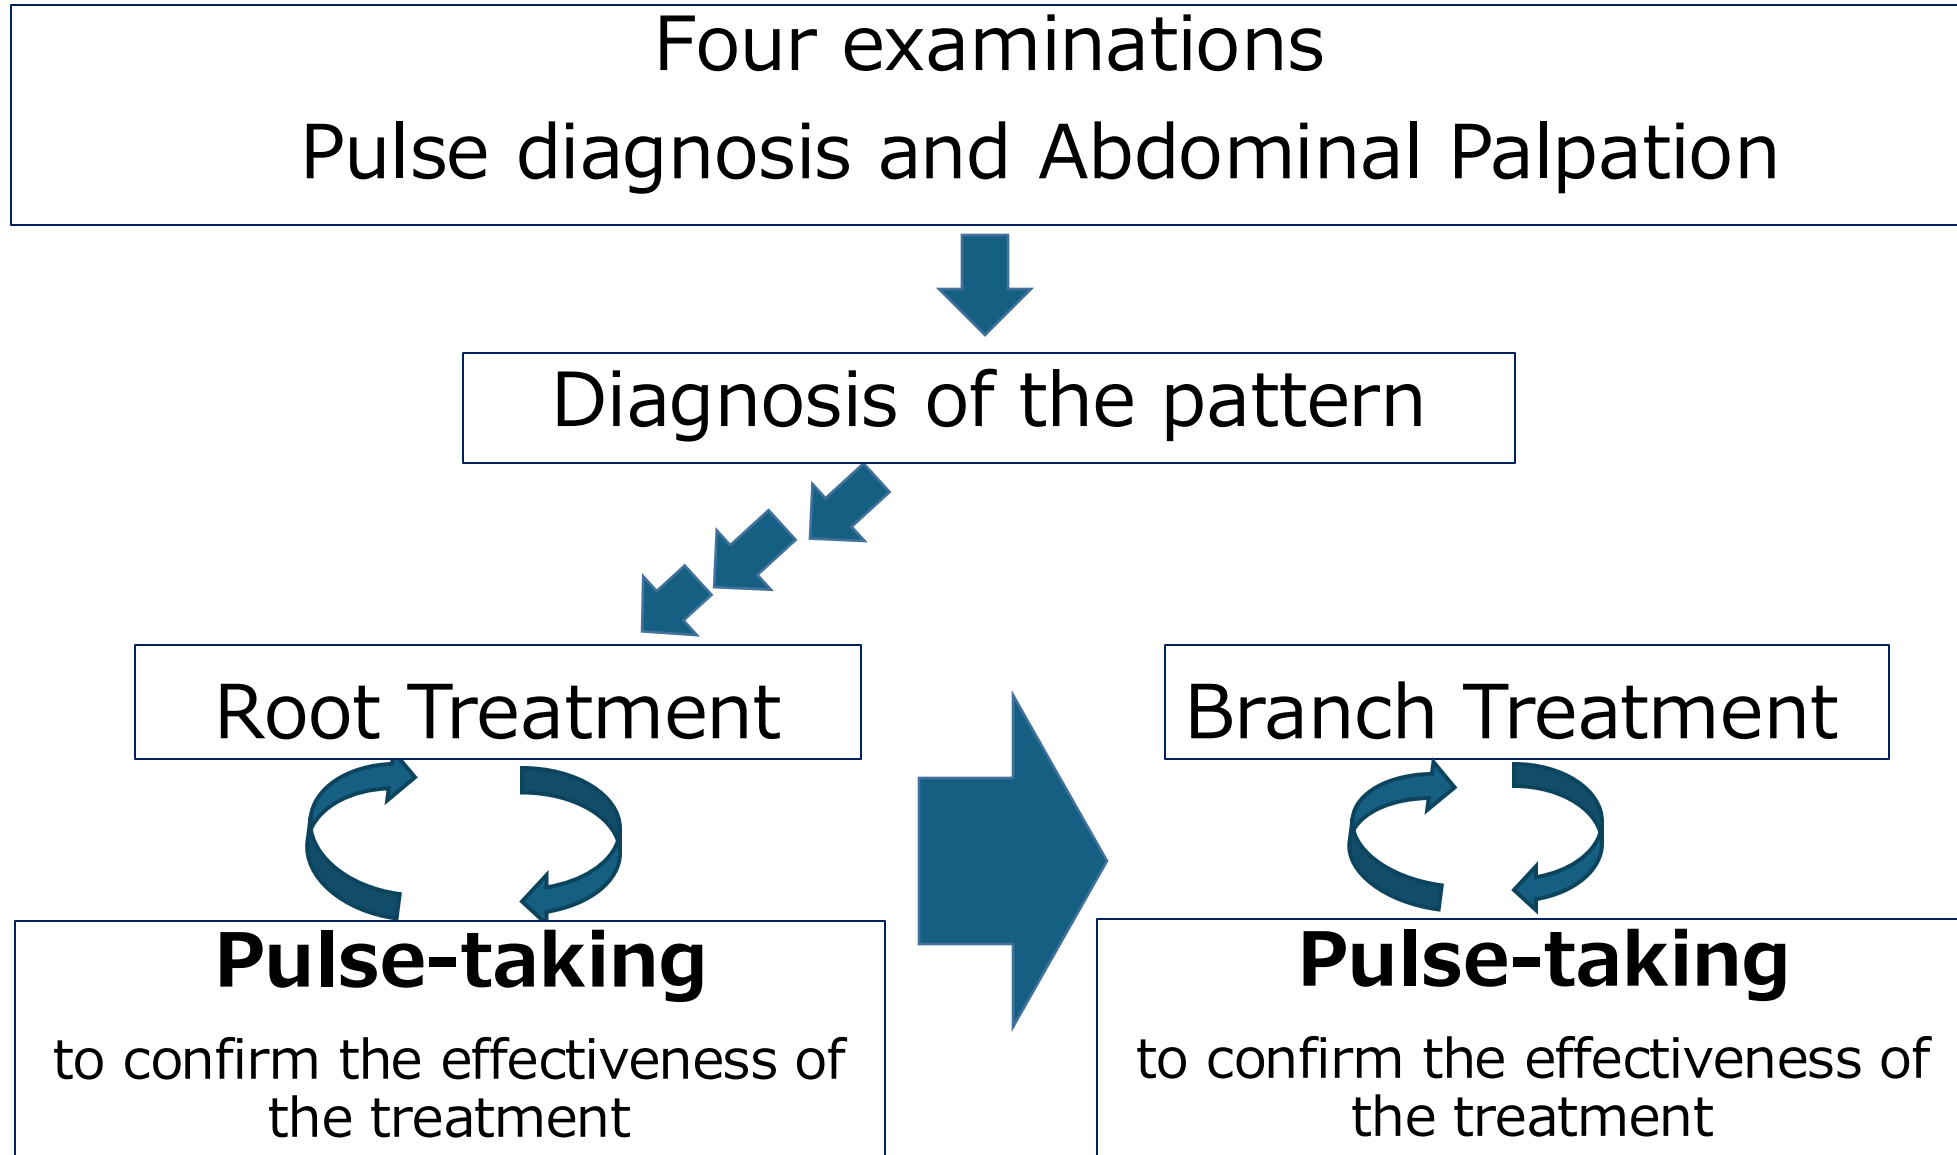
Four examinations
Pulse diagnosis and Abdominal Palpation

Diagnosis of the pattern

Root Treatment

Branch Treatment

**Pulse-taking**

to confirm the effectiveness of the treatment

**Pulse-taking**

to confirm the effectiveness of the treatment